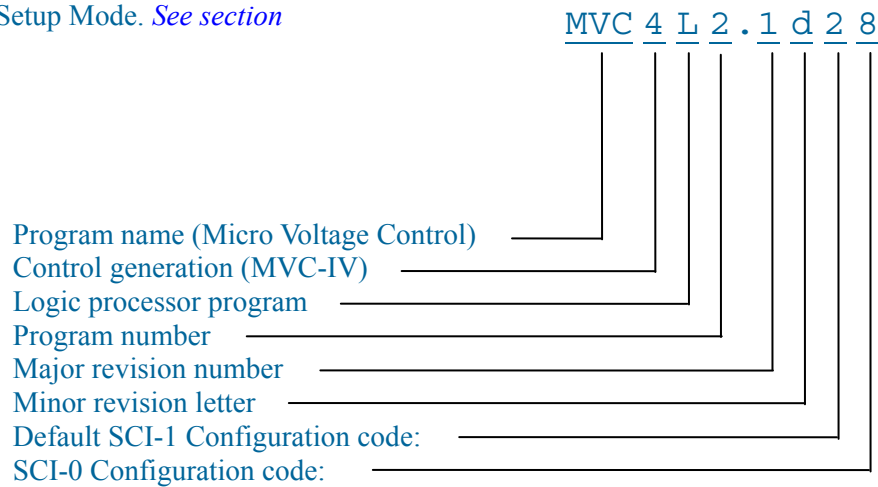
Setup Mode. See section

MVC 4 L 2.1 d 2 8

Program name (Micro Voltage Control)
Control generation (MVC-IV)
Logic processor program
Program number
Major revision number
Minor revision letter
Default SCI-1 Configuration code:
SCI-0 Configuration code: